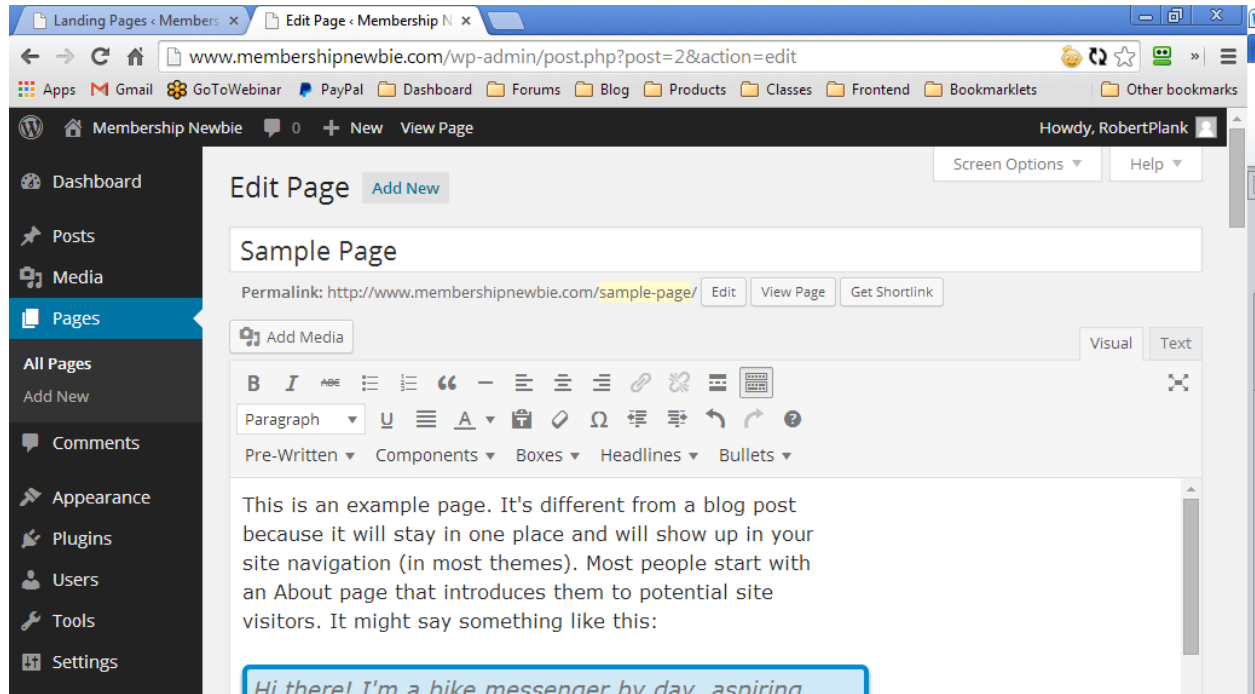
Landing Pages ‹ Members ×
Edit Page ‹ Membership N ×

www.membershipnewbie.com/wp-admin/post.php?post=2&action=edit

Apps Gmail GoToWebinar PayPal Dashboard Forums Blog Products Classes Frontend Bookmarklets Other bookmarks

Membership Newbie 0 New View Page Howdy, RobertPlank

Dashboard
Posts
Media
Pages
All Pages
Add New
Comments
Appearance
Plugins
Users
Tools
Settings

Screen Options ▼ Help ▼

Edit Page Add New

Sample Page

Permalink: http://www.membershipnewbie.com/sample-page/ Edit View Page Get Shortlink

Add Media

Visual Text

Paragraph

Pre-Written ▼ Components ▼ Boxes ▼ Headlines ▼ Bullets ▼

This is an example page. It's different from a blog post because it will stay in one place and will show up in your site navigation (in most themes). Most people start with an About page that introduces them to potential site visitors. It might say something like this:

Hi there! I'm a bike messenger by day, aspiring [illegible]